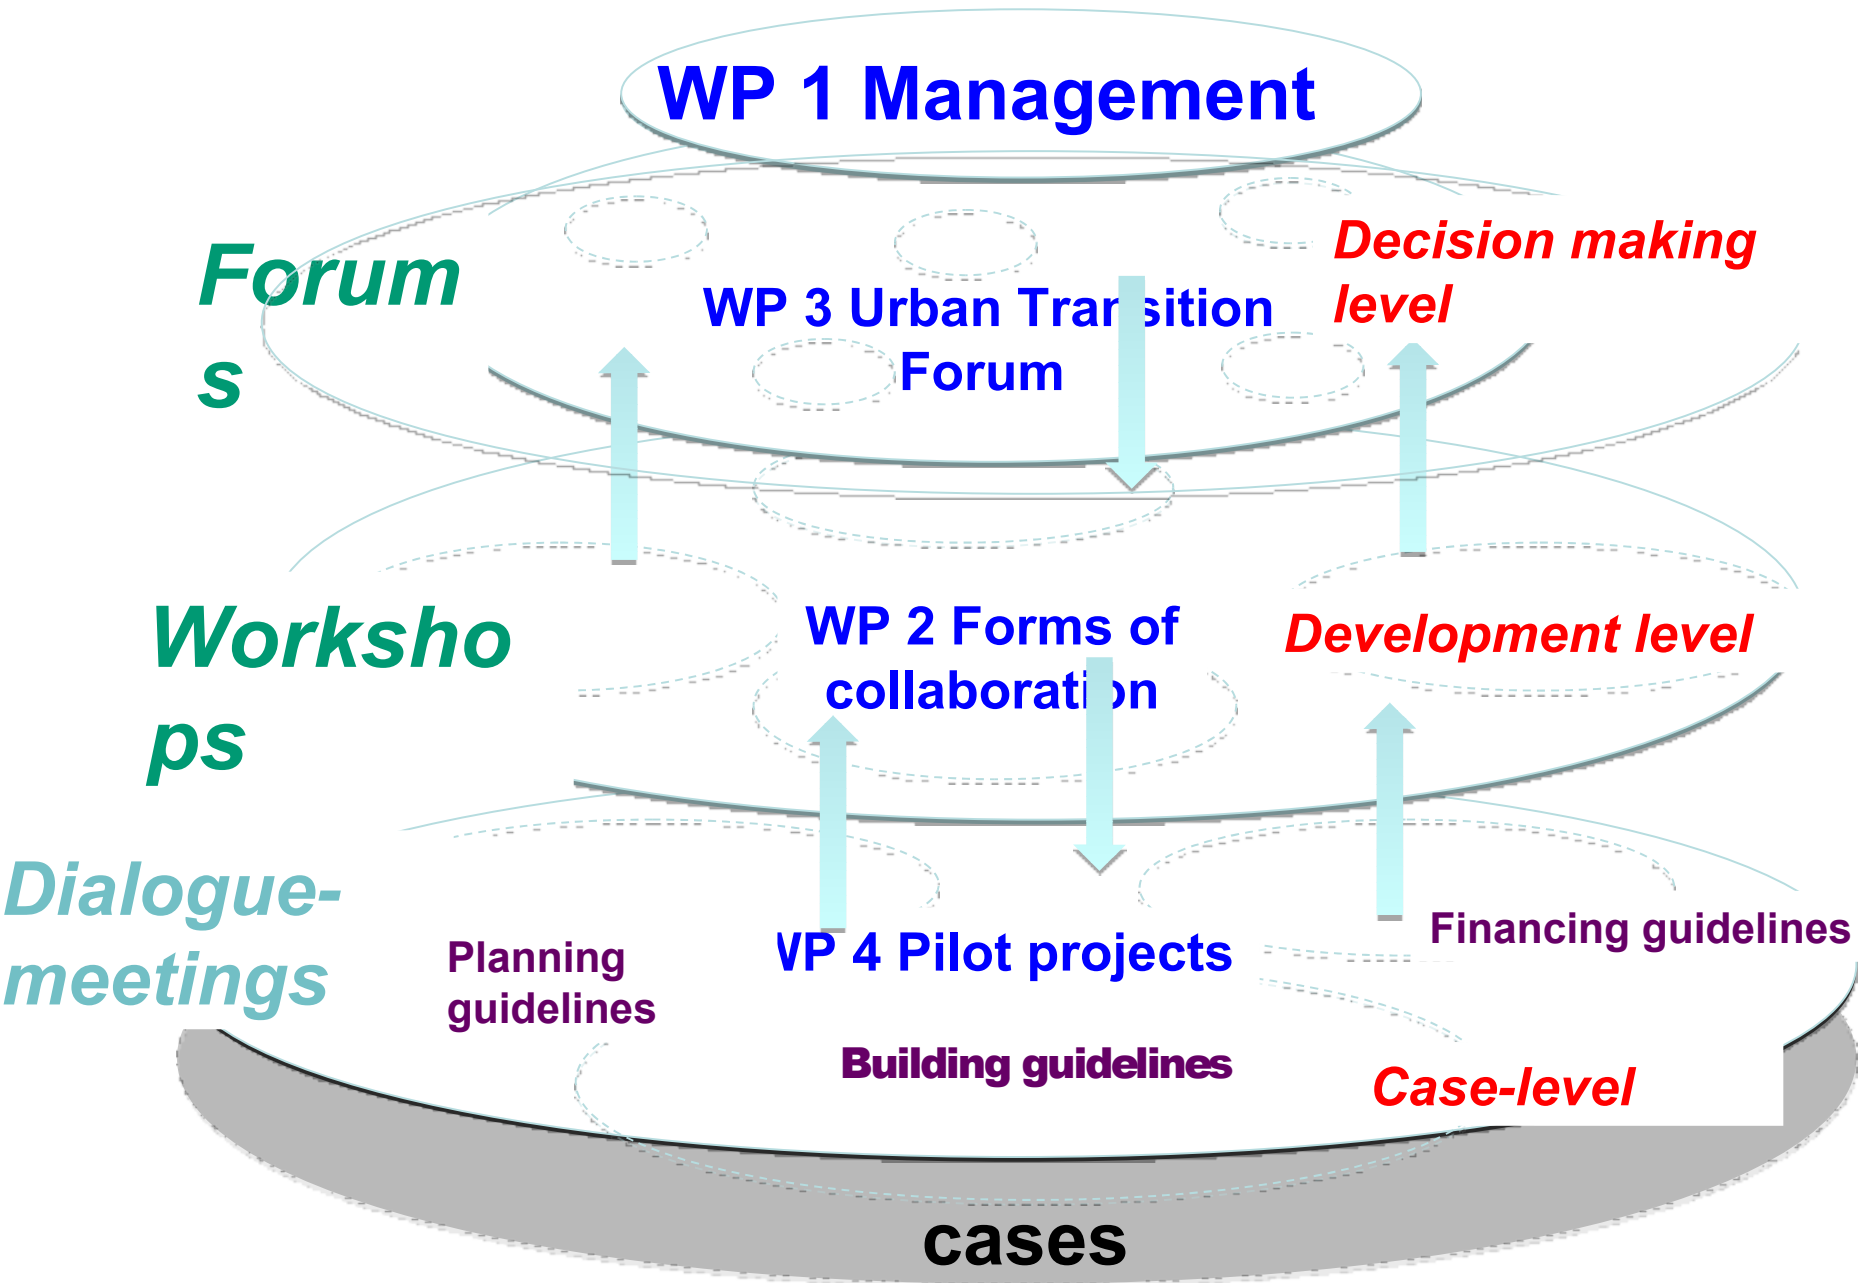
WP 1 Management

Forum s

WP 3 Urban Transition Forum

Decision making level

Worksho ps

WP 2 Forms of collaboration

Development level

Dialogue-meetings

Planning guidelines

VP 4 Pilot projects

Financing guidelines

Building guidelines

Case-level

cases